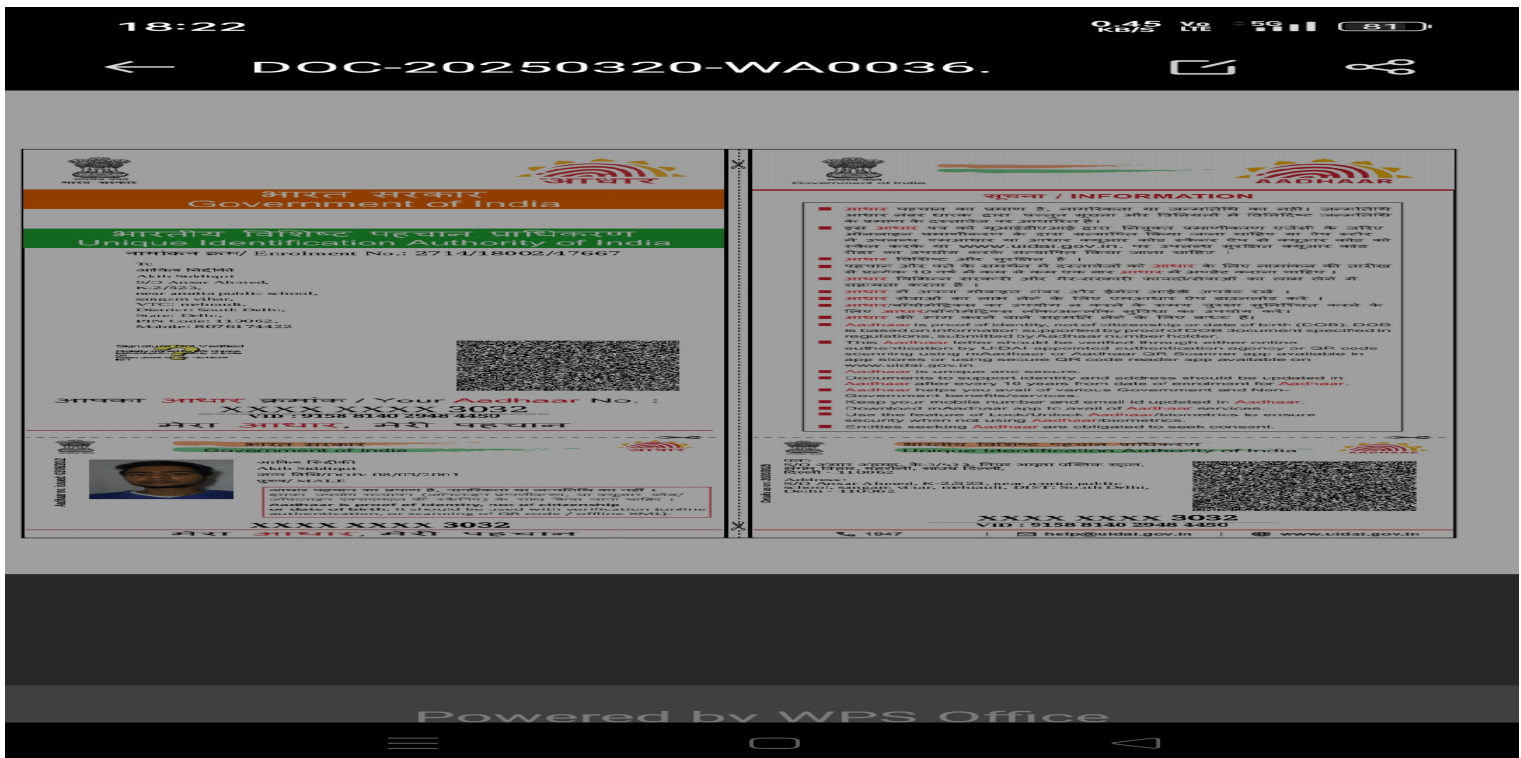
18:22

0.45 KB/S Vo LTE 5G 81

DOC-20250320-WA0036.

भारत सरकार
आधार
भारत सरकार
Government of India
भारतीय विशिष्ट पहचान प्राधिकरण
Unique Identification Authority of India
नामांकन क्रम/ Enrolment No.: 2714/18002/47667

To
आकिब सिद्दीकी
Akib Siddiqui
S/O Anwar Ahmed,
K-2/323,
near amita public school,
sangam vihar,
VTC: mehrauli,
District: South Delhi,
State: Delhi,
PIN Code: 110062,
Mobile: 8076174422

Signature Not Verified

आपका आधार क्रमांक / Your Aadhaar No. :
XXXX XXXX 3032
मेरा आधार, मेरी पहचान

Government of India
आकिब सिद्दीकी
Akib Siddiqui
जन्म तिथि/DOB: 08/07/2001
पुरुष/ MALE
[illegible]
Aadhaar is proof of identity, not of citizenship or date of birth. It should be used with verification (online authentication, or scanning of QR code / offline XML).
XXXX XXXX 3032
VID : 9158 8140 2948 4450
मेरा आधार, मेरी पहचान

Government of India
AADHAAR
सूचना / INFORMATION
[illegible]
Aadhaar is proof of identity, not of citizenship or date of birth (DOB). DOB is based on information supported by proof of DOB document specified in regulations, submitted by Aadhaar number holder.
This Aadhaar letter should be verified through either online authentication by UIDAI-appointed authentication agency or QR code scanning using mAadhaar or Aadhaar QR Scanner app available in app stores or using secure QR code reader app available on www.uidai.gov.in
Aadhaar is unique and secure.
Documents to support identity and address should be updated in Aadhaar after every 10 years from date of enrolment for Aadhaar.
Aadhaar helps you avail of various Government and Non-Government benefits/services.
Keep your mobile number and email id updated in Aadhaar.
Download mAadhaar app to avail of Aadhaar services.
Use the feature of Lock/Unlock Aadhaar/biometrics to ensure security when not using Aadhaar/biometrics.
Entities seeking Aadhaar are obligated to seek consent.

भारतीय विशिष्ट पहचान प्राधिकरण
Unique Identification Authority of India
पता:
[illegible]
Address:
S/O Anwar Ahmed, K-2/323, near amita public school, sangam vihar, mehrauli, DIST: South Delhi, Delhi - 110062
XXXX XXXX 3032
VID : 9158 8140 2948 4450
1947 | help@uidai.gov.in | www.uidai.gov.in

Powered by WPS Office